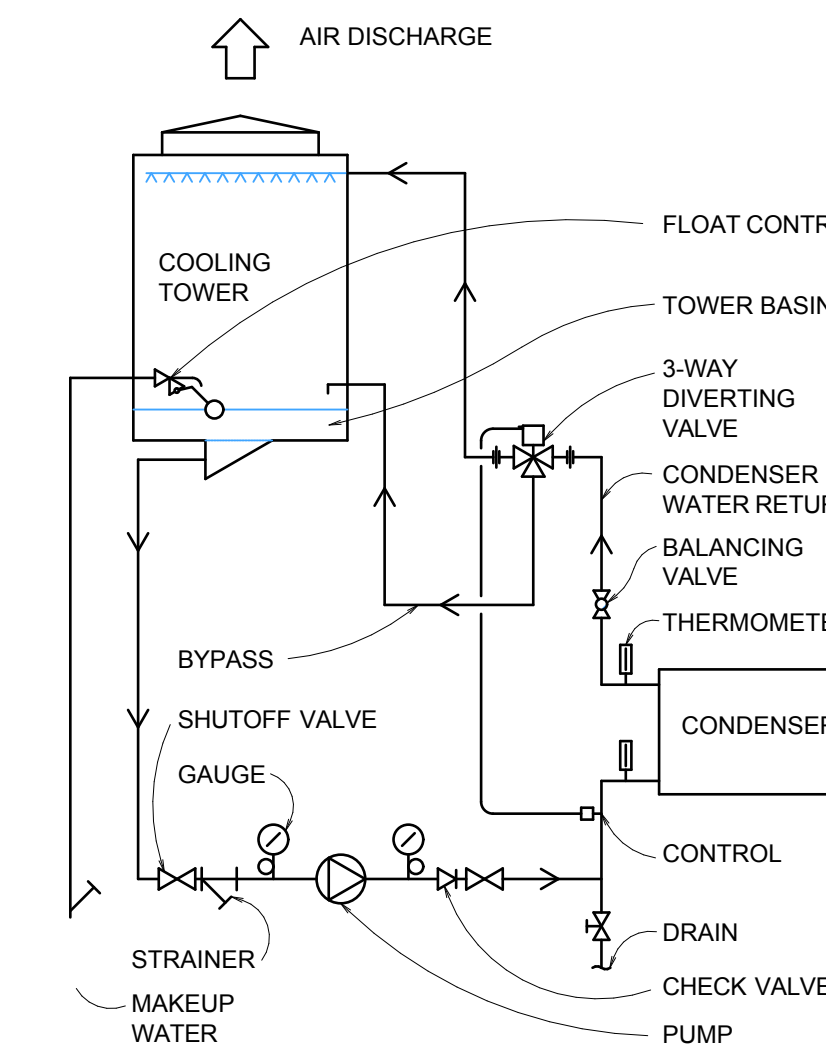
AIR DISCHARGE

COOLING TOWER

FLOAT CONTR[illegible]

TOWER BASIN

3-WAY DIVERTING VALVE

CONDENSER WATER RETU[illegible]

BALANCING VALVE

THERMOMETE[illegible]

BYPASS

CONDENSE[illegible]

SHUTOFF VALVE

GAUGE

CONTROL

DRAIN

STRAINER

CHECK VALVE

MAKEUP WATER

PUMP